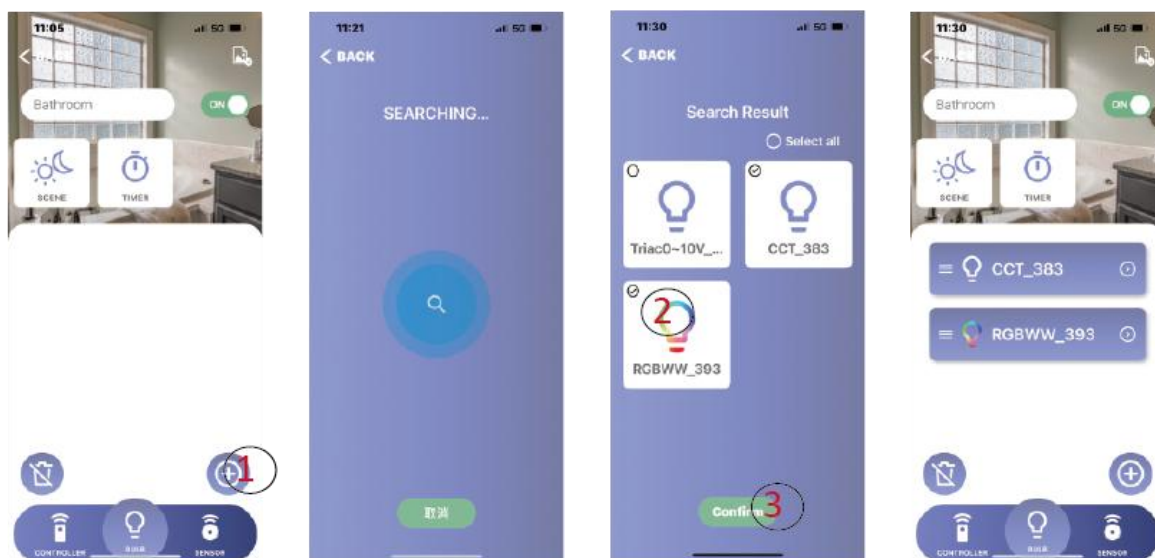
11:05
5G
Bathroom
ON
SCENE
TIMER
1
CONTROLLER
BULB
SENSOR

11:21
5G
< BACK
SEARCHING...
取消

11:30
5G
< BACK
Search Result
Select all
Triac0~10V_...
CCT_383
2
RGBWW_393
Confirm
3

11:30
5G
Bathroom
ON
SCENE
TIMER
CCT_383
RGBWW_393
CONTROLLER
BULB
SENSOR